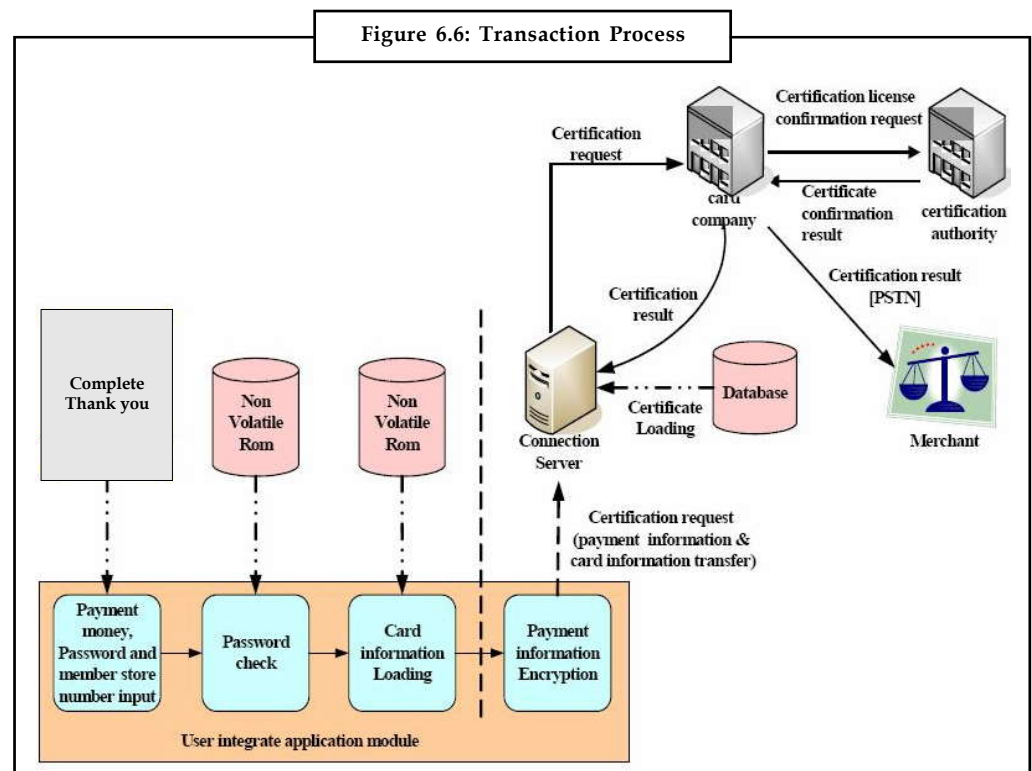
Figure 6.6: Transaction Process

Certification request

card company

Certification license confirmation request

Certificate confirmation result

certification authority

Certification result [PSTN]

Certification result

Complete Thank you

Non Volatile Rom

Non Volatile Rom

Connection Server

Certificate Loading

Database

Merchant

Certification request (payment information & card information transfer)

Payment money, Password and member store number input

Password check

Card information Loading

Payment information Encryption

User integrate application module